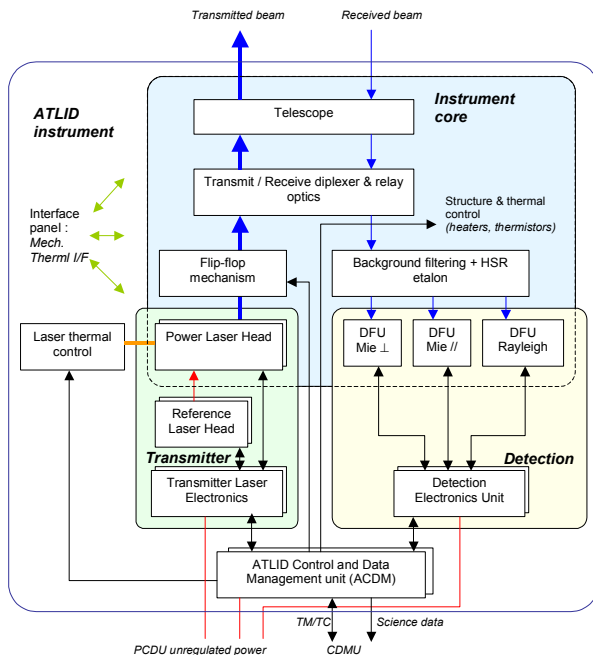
Transmitted beam

Received beam

ATLID instrument

Instrument core

Telescope

Transmit / Receive diplexer & relay optics

Structure & thermal control (heaters, thermistors)

Interface panel : Mech. Therml I/F

Flip-flop mechanism

Background filtering + HSR etalon

Laser thermal control

Power Laser Head

DFU Mie ⊥

DFU Mie //

DFU Rayleigh

Reference Laser Head

Transmitter

Detection

Transmitter Laser Electronics

Detection Electronics Unit

ATLID Control and Data Management unit (ACDM)

TM/TC

Science data

PCDU unregulated power

CDMU